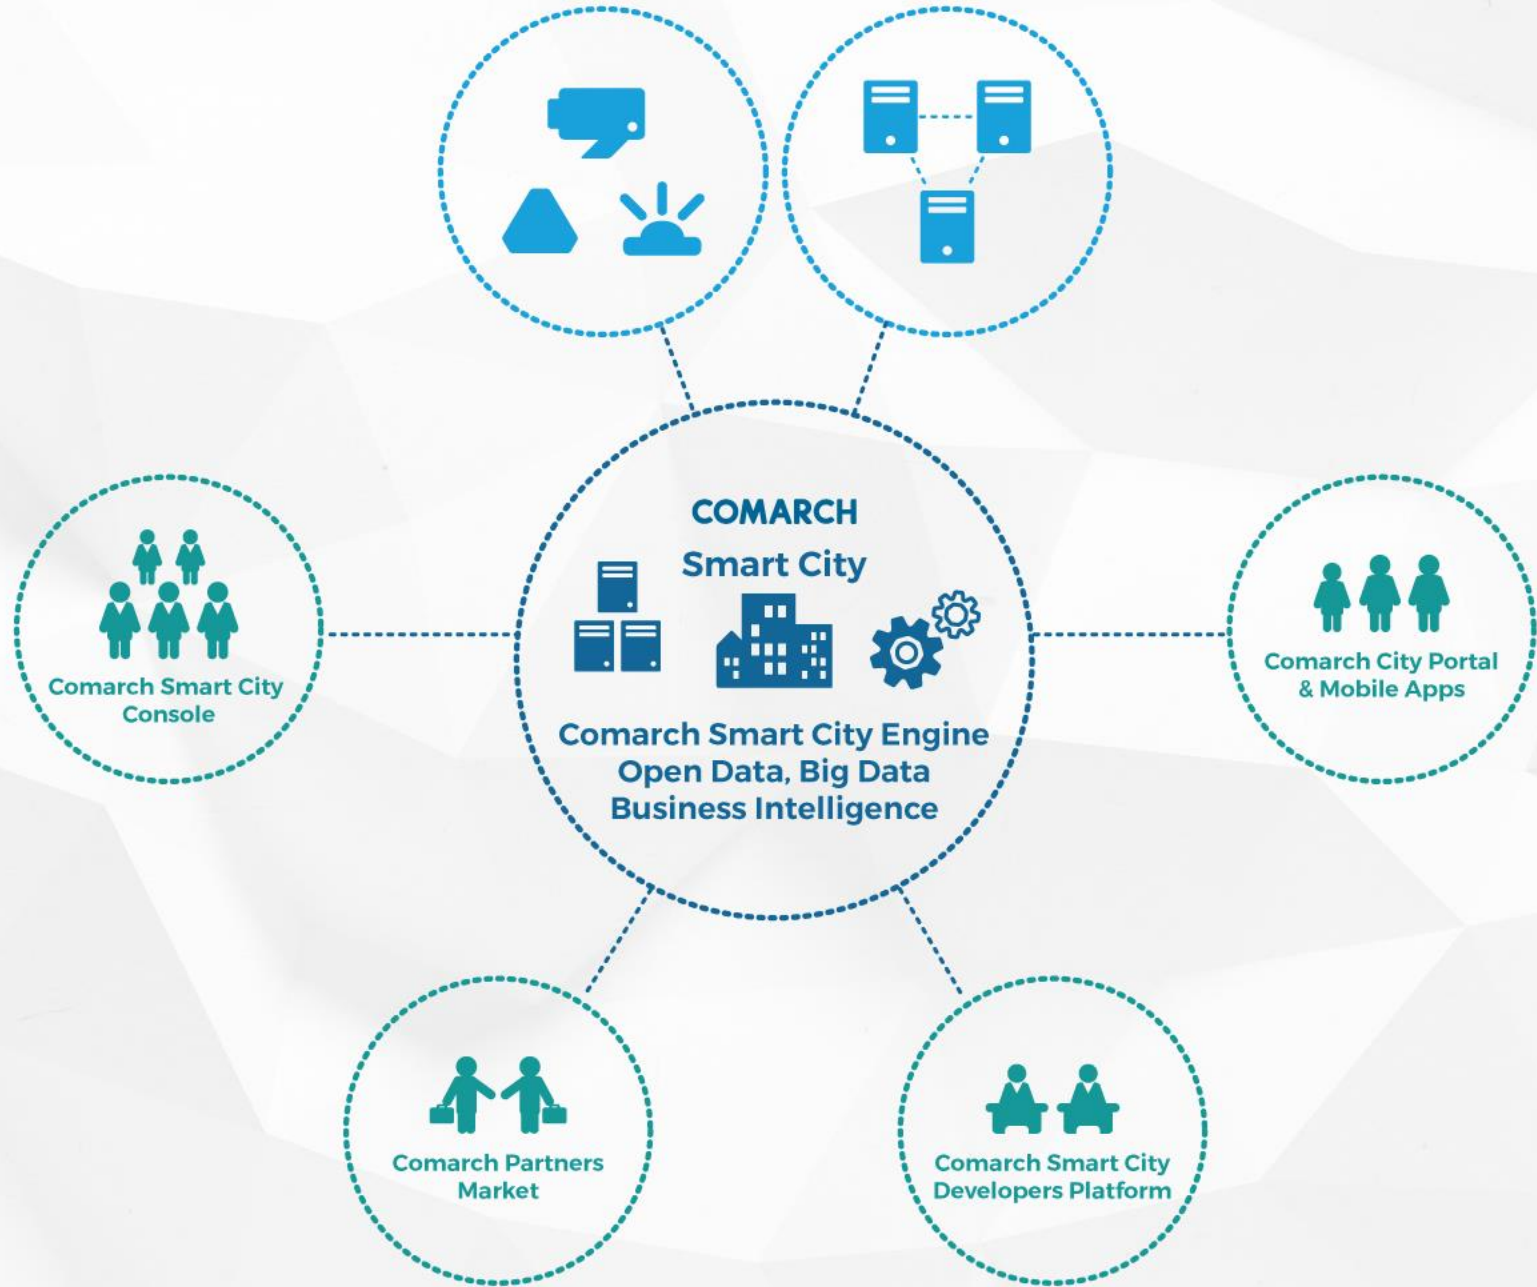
COMARCH
Smart City

Comarch Smart City Engine
Open Data, Big Data
Business Intelligence

Comarch Smart City Console

Comarch City Portal & Mobile Apps

Comarch Partners Market

Comarch Smart City Developers Platform